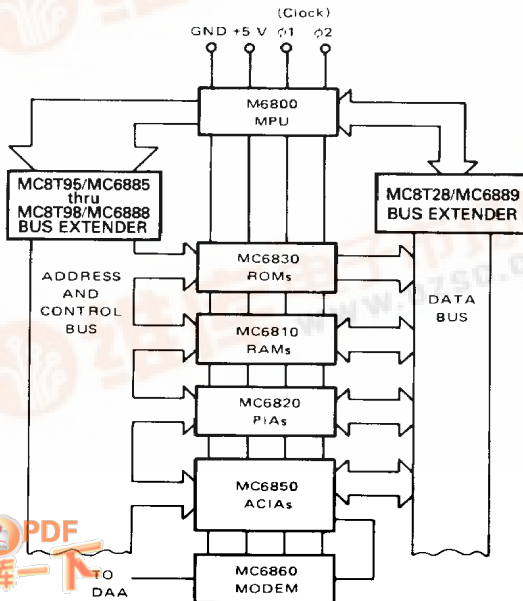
(Clock)
GND +5 V $\phi1$ $\phi2$

M6800
MPU

MC8T95/MC6885
thru
MC8T98/MC6888
BUS EXTENDER

MC8T28/MC6889
BUS EXTENDER

ADDRESS
AND
CONTROL
BUS

MC6830
ROMs

MC6810
RAMs

DATA
BUS

MC6820
PIAs

MC6850
ACIAs

TO
DAA

MC6860
MODEM

PDF